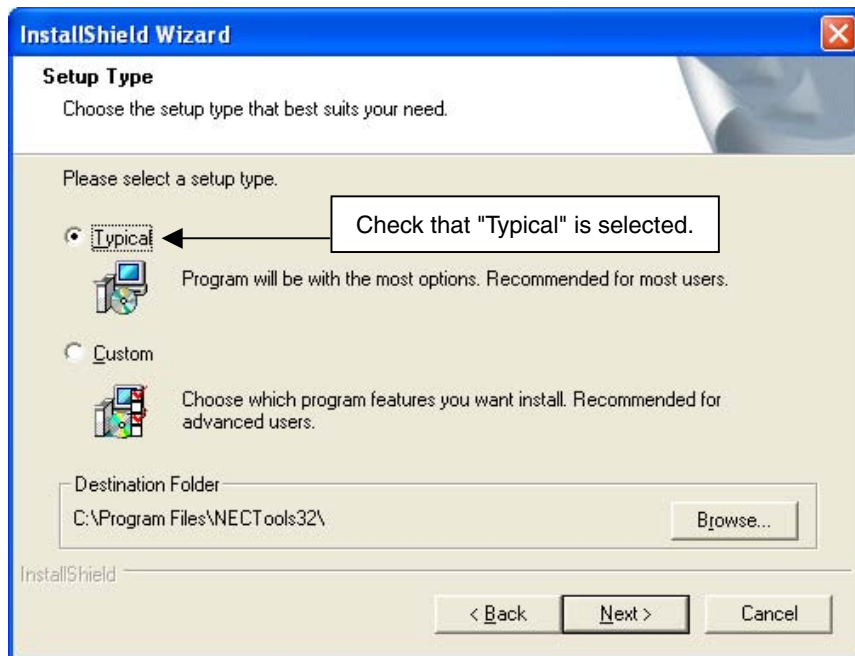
InstallShield Wizard

Setup Type

Choose the setup type that best suits your need.

Please select a setup type.

Typical

Check that "Typical" is selected.

Program will be with the most options. Recommended for most users.

Custom

Choose which program features you want install. Recommended for advanced users.

Destination Folder

C:\Program Files\NECTools32\

Browse...

InstallShield

< Back

Next >

Cancel